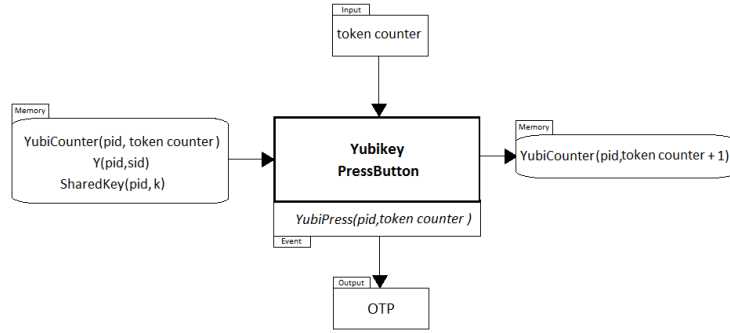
Input
token counter

Memory
YubiCounter(pid, token counter )
Y(pid,sid)
SharedKey(pid, k)

Yubikey
PressButton

YubiPress(pid,token counter )
Event

Memory
YubiCounter(pid,token counter + 1)

Output
OTP